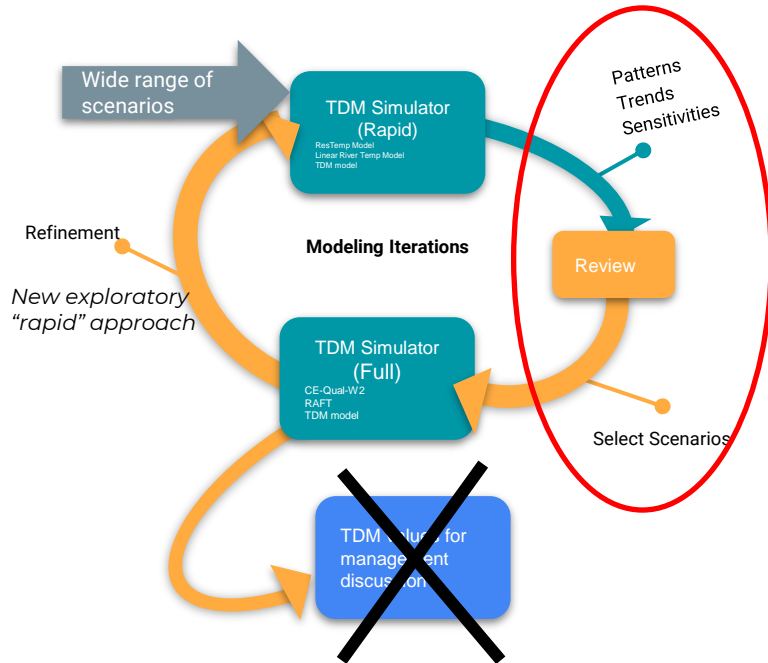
Wide range of scenarios

TDM Simulator (Rapid)
ResTemp Model
Linear River Temp Model
TDM model

Patterns
Trends
Sensitivities

Refinement

Modeling Iterations

Review

New exploratory "rapid" approach

TDM Simulator (Full)
CE-Qual-W2
RAFT
TDM model

Select Scenarios

TDM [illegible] for manage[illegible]ent discus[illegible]on